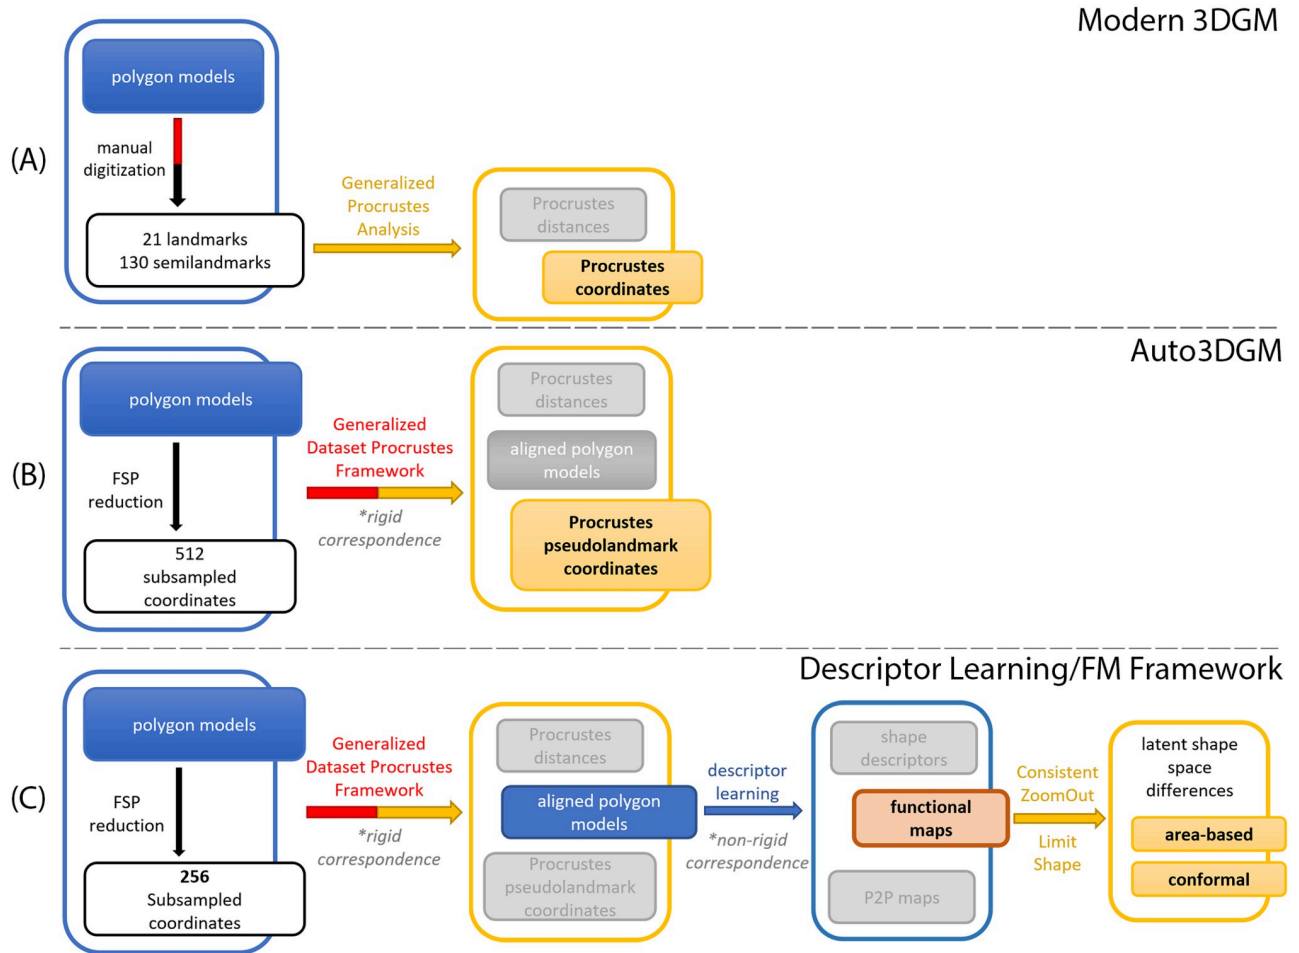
Modern 3DGM

(A)

polygon models

manual digitization

21 landmarks
130 semilandmarks

Generalized Procrustes Analysis

Procrustes distances

Procrustes coordinates

Auto3DGM

(B)

polygon models

FSP reduction

512 subsampled coordinates

Generalized Dataset Procrustes Framework

*rigid correspondence

Procrustes distances

aligned polygon models

Procrustes pseudolandmark coordinates

Descriptor Learning/FM Framework

(C)

polygon models

FSP reduction

256 Subsampled coordinates

Generalized Dataset Procrustes Framework

*rigid correspondence

Procrustes distances

aligned polygon models

Procrustes pseudolandmark coordinates

descriptor learning

*non-rigid correspondence

shape descriptors

functional maps

P2P maps

Consistent ZoomOut

Limit Shape

latent shape space differences

area-based

conformal